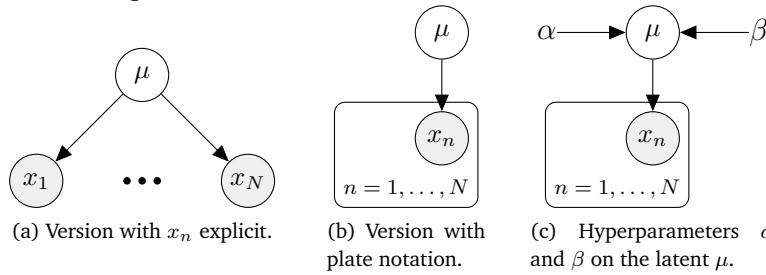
$\mu$

$x_1$ $\bullet\bullet\bullet$ $x_N$

(a) Version with $x_n$ explicit.

$\mu$

$x_n$

$n = 1, \ldots, N$

(b) Version with plate notation.

$\alpha$ $\mu$ $\beta$

$x_n$

$n = 1, \ldots, N$

(c) Hyperparameters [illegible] and $\beta$ on the latent $\mu$.